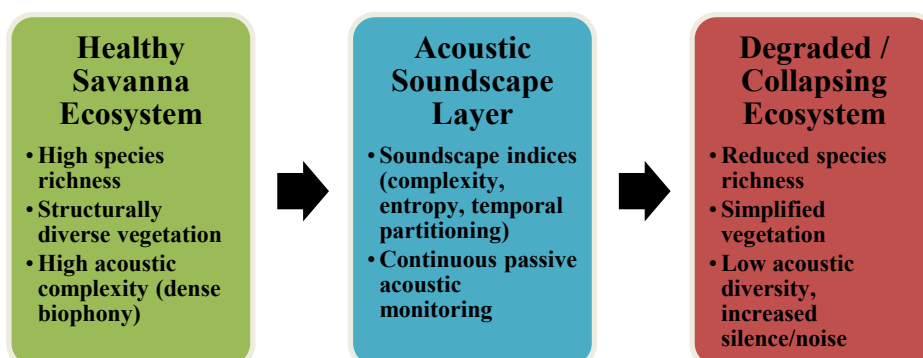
Healthy Savanna Ecosystem

• High species richness
• Structurally diverse vegetation
• High acoustic complexity (dense biophony)

Acoustic Soundscape Layer

• Soundscape indices (complexity, entropy, temporal partitioning)
• Continuous passive acoustic monitoring

Degraded / Collapsing Ecosystem

• Reduced species richness
• Simplified vegetation
• Low acoustic diversity, increased silence/noise